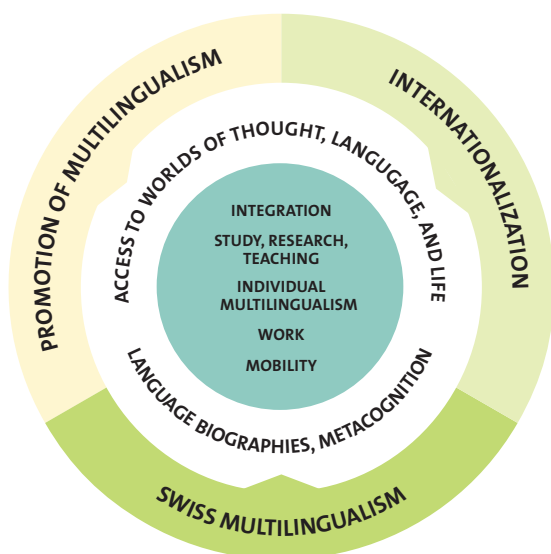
PROMOTION OF MULTILINGUALISM

INTERNATIONALIZATION

SWISS MULTILINGUALISM

ACCESS TO WORLDS OF THOUGHT, LANGUAGE, AND LIFE

LANGUAGE BIOGRAPHIES, METACOGNITION

INTEGRATION

STUDY, RESEARCH, TEACHING

INDIVIDUAL MULTILINGUALISM

WORK

MOBILITY